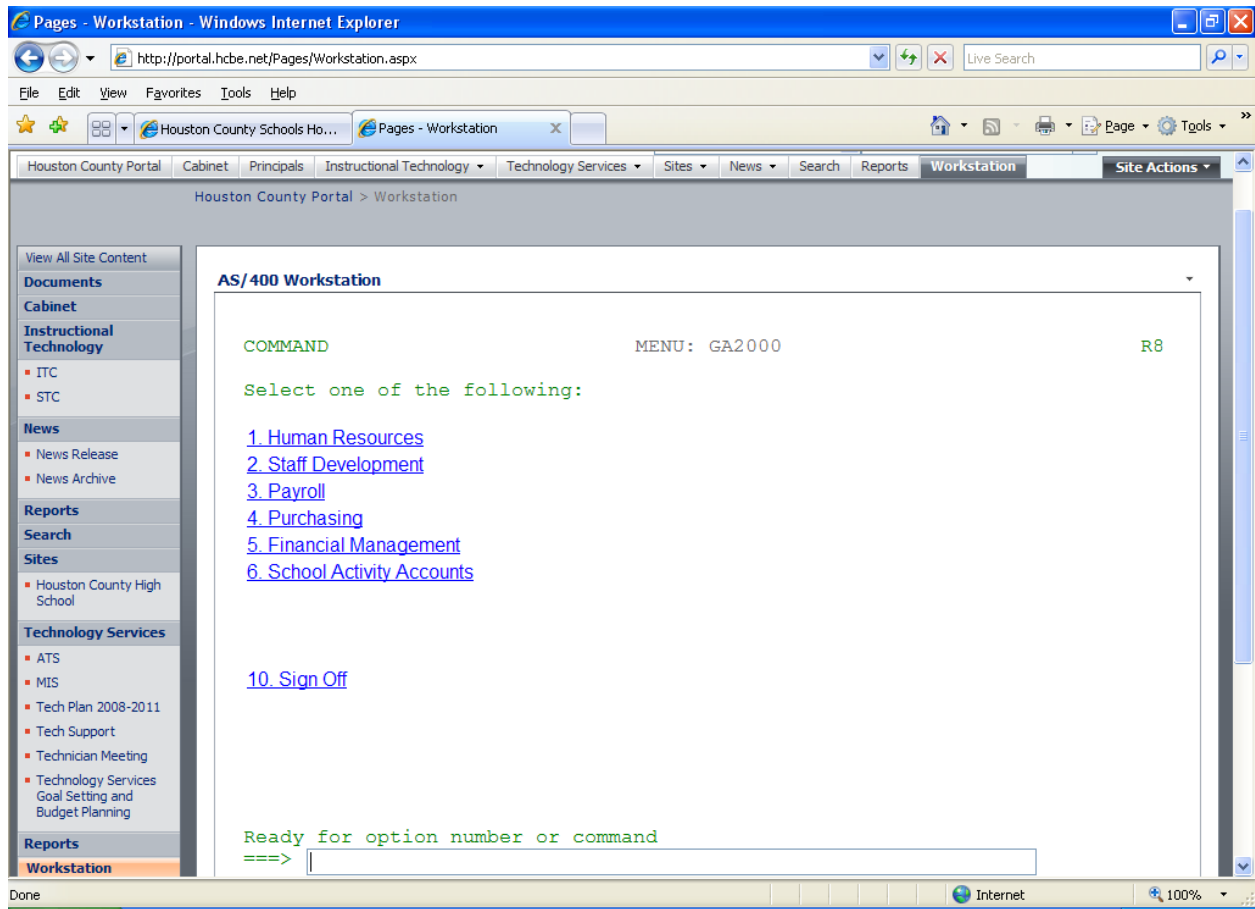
Pages - Workstation - Windows Internet Explorer

http://portal.hcbe.net/Pages/Workstation.aspx

Live Search

File Edit View Favorites Tools Help

Houston County Schools Ho... Pages - Workstation

Page Tools

Houston County Portal | Cabinet | Principals | Instructional Technology | Technology Services | Sites | News | Search | Reports | Workstation

Site Actions

Houston County Portal > Workstation

View All Site Content
Documents
Cabinet
Instructional Technology
- ITC
- STC
News
- News Release
- News Archive
Reports
Search
Sites
- Houston County High School
Technology Services
- ATS
- MIS
- Tech Plan 2008-2011
- Tech Support
- Technician Meeting
- Technology Services Goal Setting and Budget Planning
Reports
Workstation

AS/400 Workstation

COMMAND MENU: GA2000 R8

Select one of the following:

1. Human Resources
2. Staff Development
3. Payroll
4. Purchasing
5. Financial Management
6. School Activity Accounts

10. Sign Off

Ready for option number or command
===>

Done Internet 100%